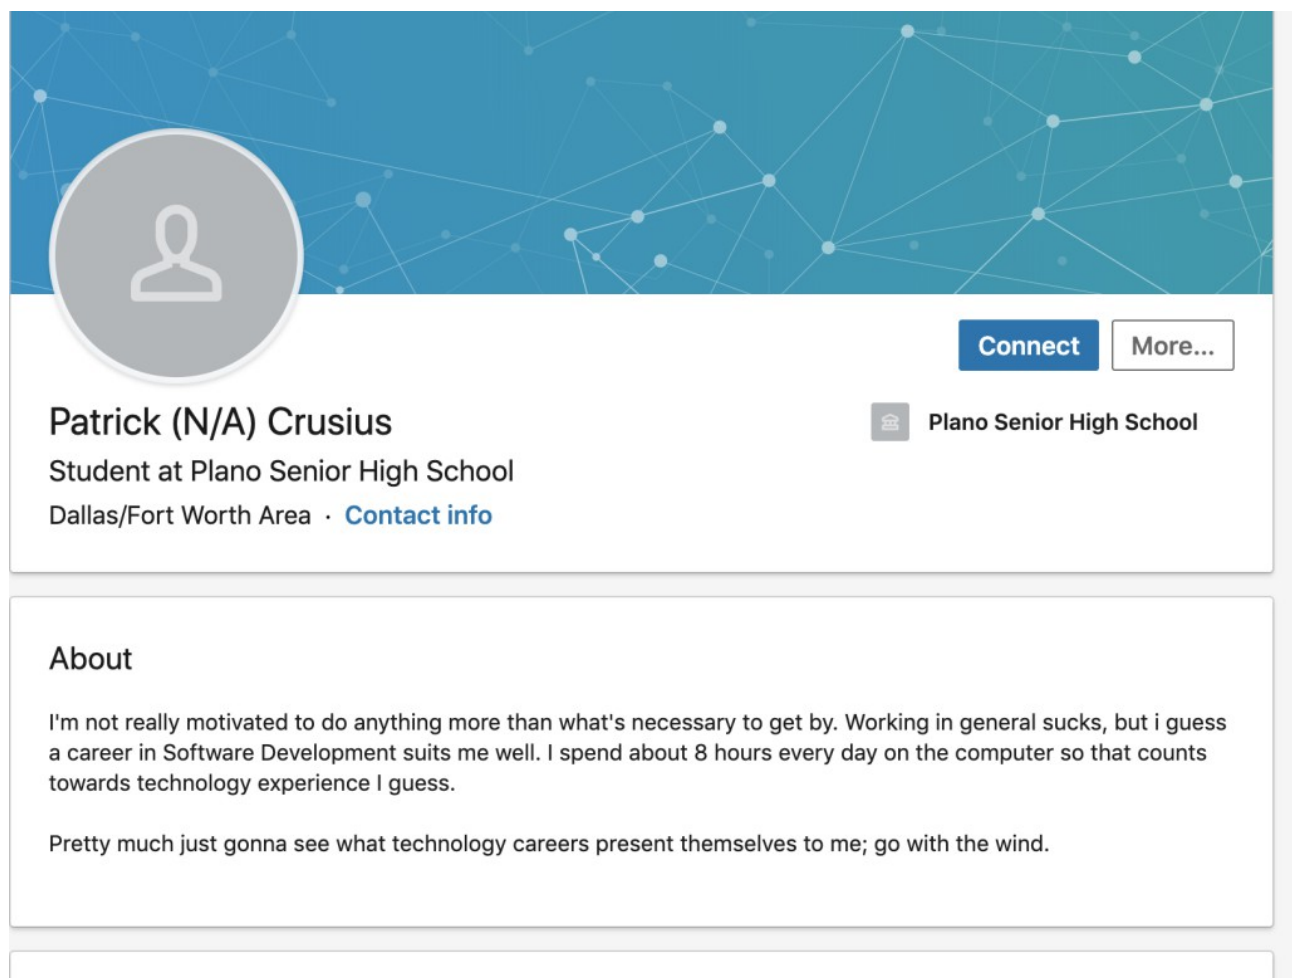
Connect
More...

Patrick (N/A) Crusius
Student at Plano Senior High School
Dallas/Fort Worth Area · Contact info

Plano Senior High School

About

I'm not really motivated to do anything more than what's necessary to get by. Working in general sucks, but i guess a career in Software Development suits me well. I spend about 8 hours every day on the computer so that counts towards technology experience I guess.

Pretty much just gonna see what technology careers present themselves to me; go with the wind.